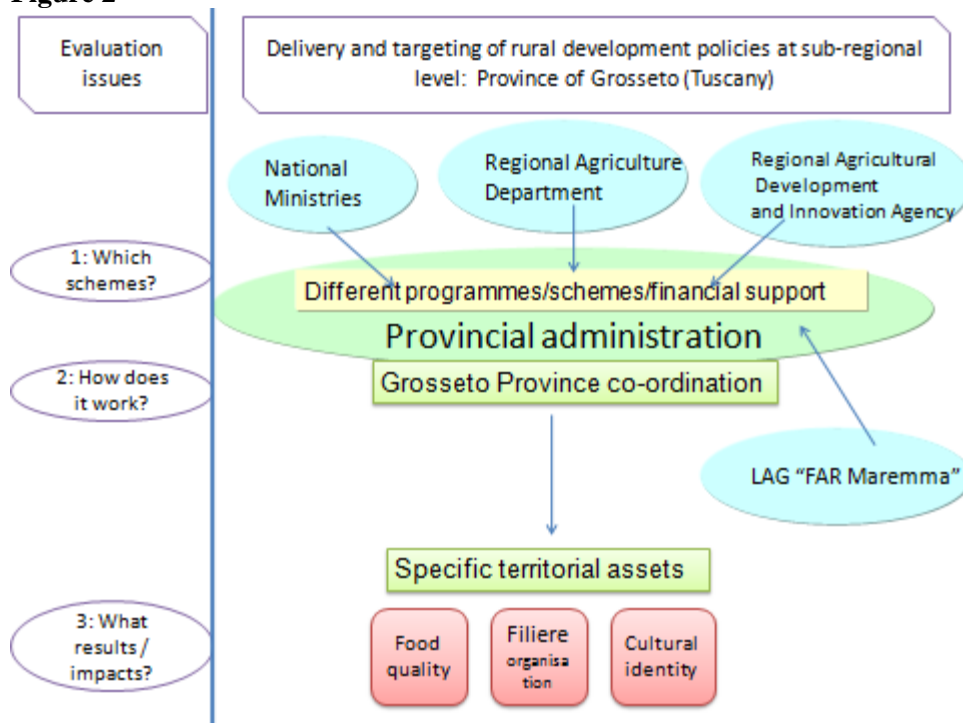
Figure 2

Evaluation issues

Delivery and targeting of rural development policies at sub-regional level: Province of Grosseto (Tuscany)

National Ministries

Regional Agriculture Department

Regional Agricultural Development and Innovation Agency

1: Which schemes?

Different programmes/schemes/financial support

Provincial administration

2: How does it work?

Grosseto Province co-ordination

LAG "FAR Maremma"

Specific territorial assets

3: What results / impacts?

Food quality

Filiere organisation

Cultural identity